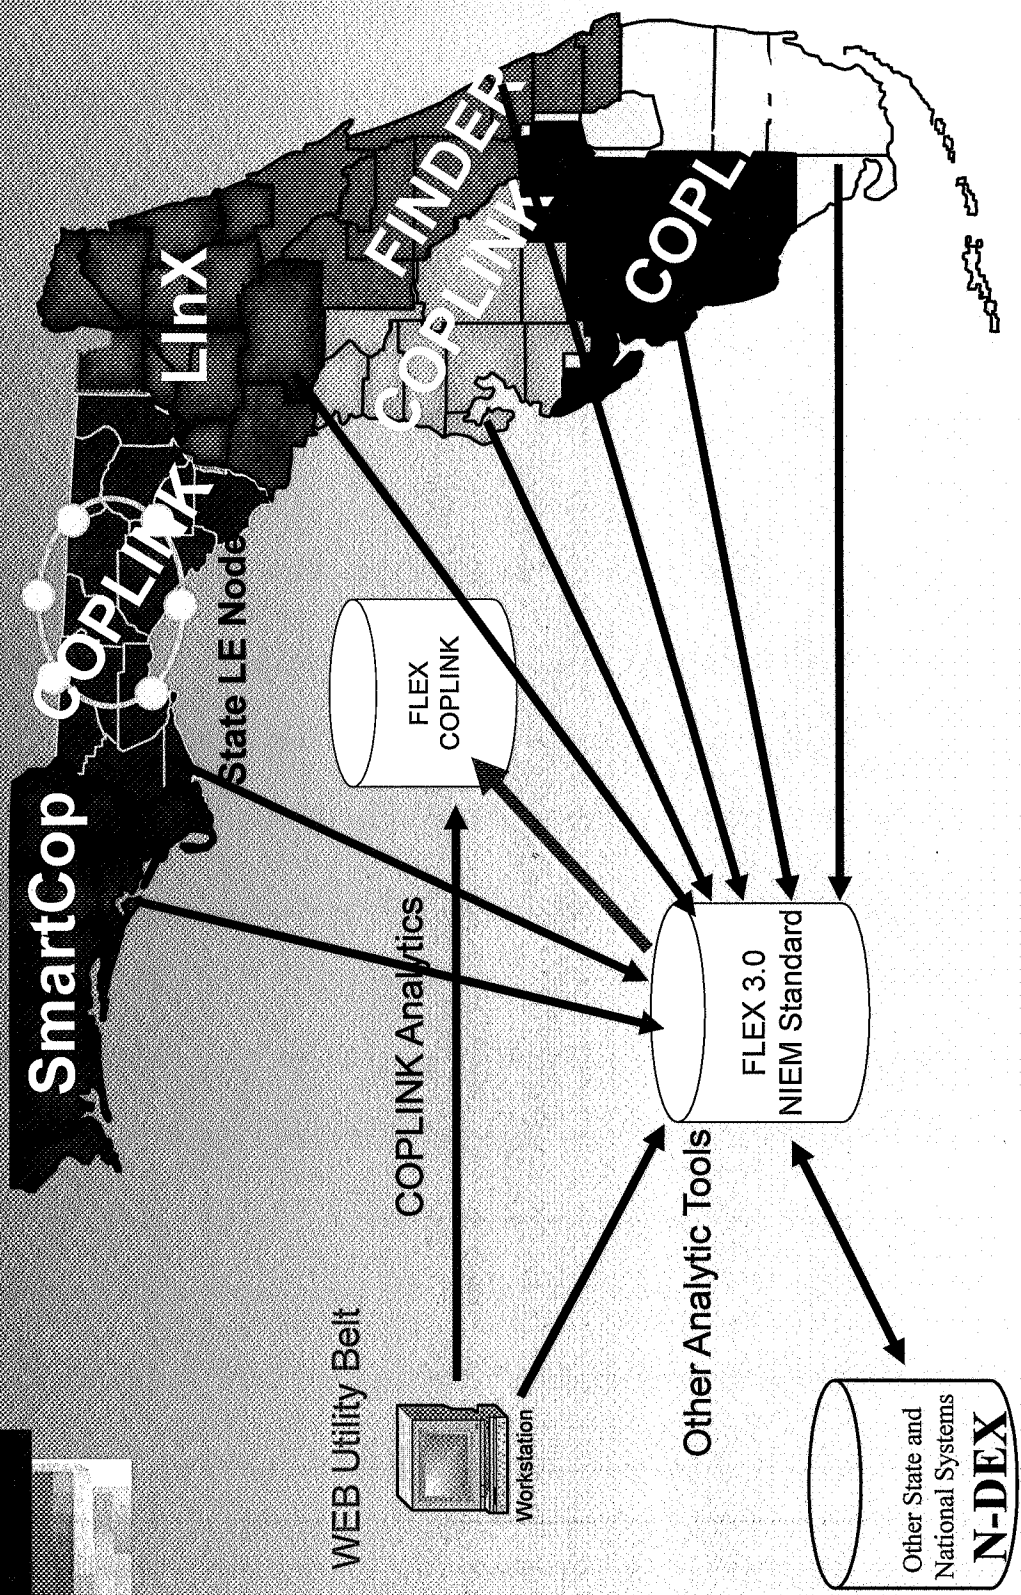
SmartCop

COPLINK

State LE Node

LInX

FINDER

COPLINK

COPL

FLEX COPLINK

COPLINK Analytics

FLEX 3.0 NIEM Standard

WEB Utility Belt

Workstation

Other Analytic Tools

Other State and National Systems

N-DEX